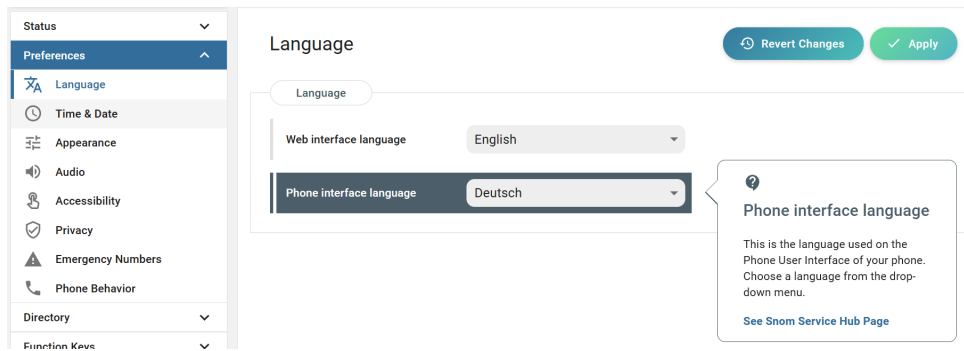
Status
Preferences
Language
Time & Date
Appearance
Audio
Accessibility
Privacy
Emergency Numbers
Phone Behavior
Directory
Function Keys

Language

Revert Changes
Apply

Language

Web interface language
English

Phone interface language
Deutsch

Phone interface language

This is the language used on the Phone User Interface of your phone. Choose a language from the drop-down menu.

See Snom Service Hub Page